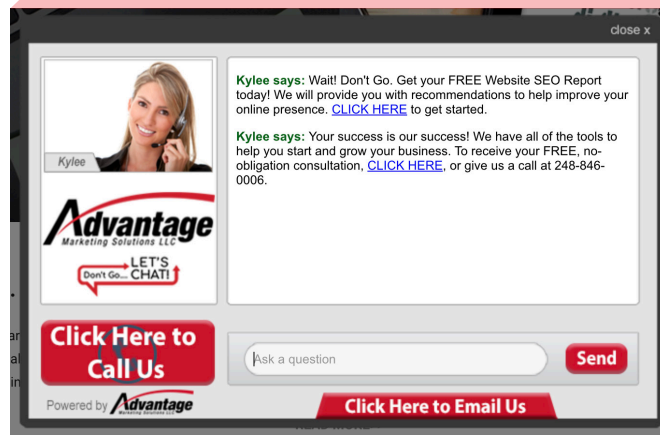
close x

Kylee

Advantage
Marketing Solutions LLC

Don't Go... LET'S CHAT!

Kylee says: Wait! Don't Go. Get your FREE Website SEO Report today! We will provide you with recommendations to help improve your online presence. CLICK HERE to get started.

Kylee says: Your success is our success! We have all of the tools to help you start and grow your business. To receive your FREE, no-obligation consultation, CLICK HERE, or give us a call at 248-846-0006.

Click Here to Call Us

Ask a question

Send

Powered by Advantage
Marketing Solutions LLC

Click Here to Email Us